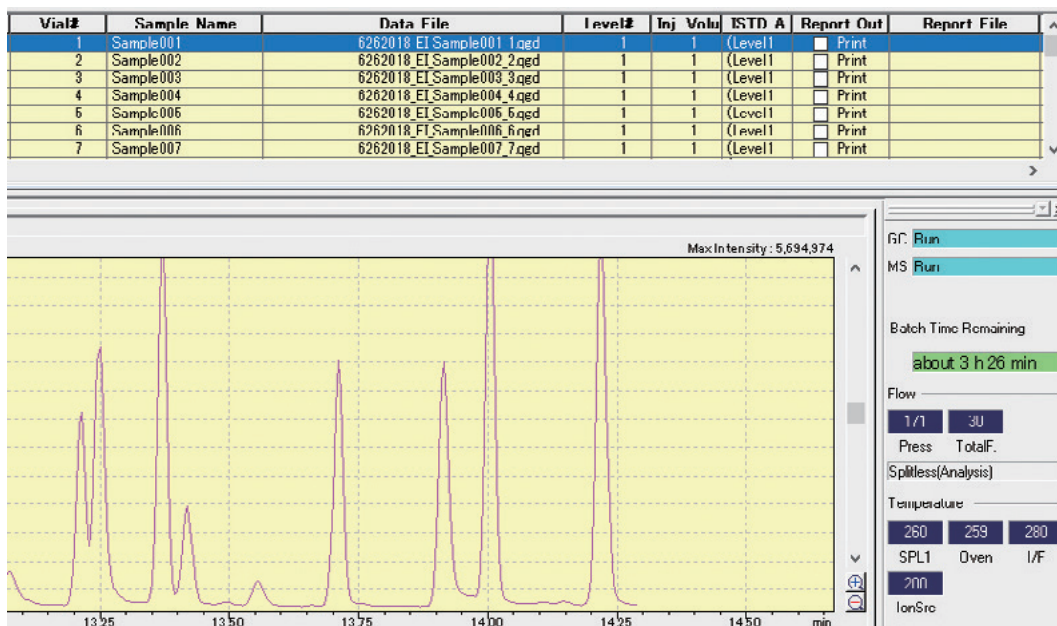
| Vial# | Sample Name | Data File | Level# | Inj. Volu | ISTD A | Report Out | Report File |
|---|---|---|---|---|---|---|---|
| 1 | Sample001 | 6262018_EI_Sample001_1.qgd | 1 | 1 | (Level1 | Print | |
| 2 | Sample002 | 6262018_EI_Sample002_2.qgd | 1 | 1 | (Level1 | Print | |
| 3 | Sample003 | 6262018_EI_Sample003_3.qgd | 1 | 1 | (Level1 | Print | |
| 4 | Sample004 | 6262018_EI_Sample004_4.qgd | 1 | 1 | (Level1 | Print | |
| 5 | Sample005 | 6262018_EI_Sample005_5.qgd | 1 | 1 | (Level1 | Print | |
| 6 | Sample006 | 6262018_EI_Sample006_6.qgd | 1 | 1 | (Level1 | Print | |
| 7 | Sample007 | 6262018_EI_Sample007_7.qgd | 1 | 1 | (Level1 | Print | |

Max Intensity : 5,694,974

13.25 13.50 13.75 14.00 14.25 14.50 min

GC Run
MS Run

Batch Time Remaining
about 3 h 26 min

Flow
171 30
Press TotalF.
Splitless(Analysis)

Temperature
260 259 280
SPL1 Oven I/F
200
IonSrc